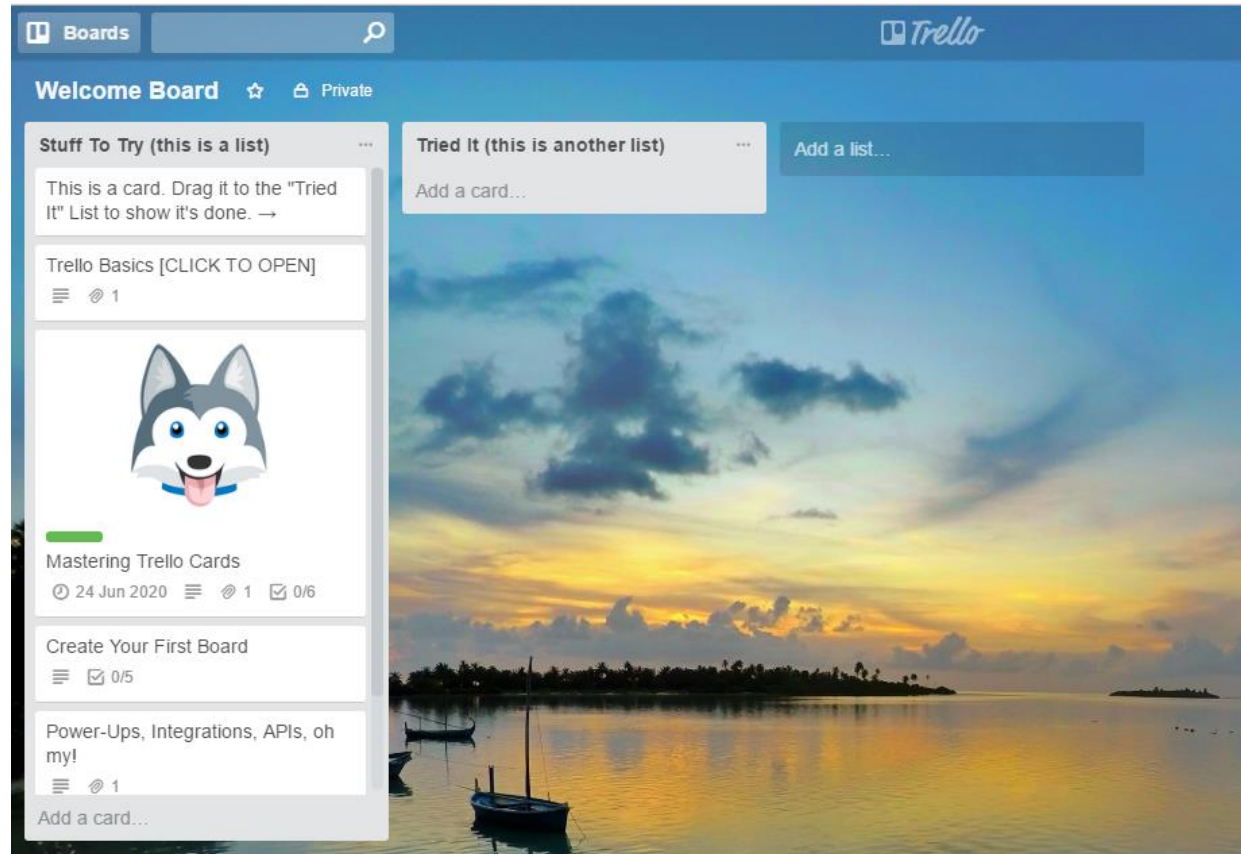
Boards

Trello

Welcome Board ☆ Private

Stuff To Try (this is a list) ···

This is a card. Drag it to the "Tried It" List to show it's done. →

Trello Basics [CLICK TO OPEN]
1

Mastering Trello Cards
24 Jun 2020 1 0/6

Create Your First Board
0/5

Power-Ups, Integrations, APIs, oh my!
1

Add a card...

Tried It (this is another list) ···

Add a card...

Add a list...